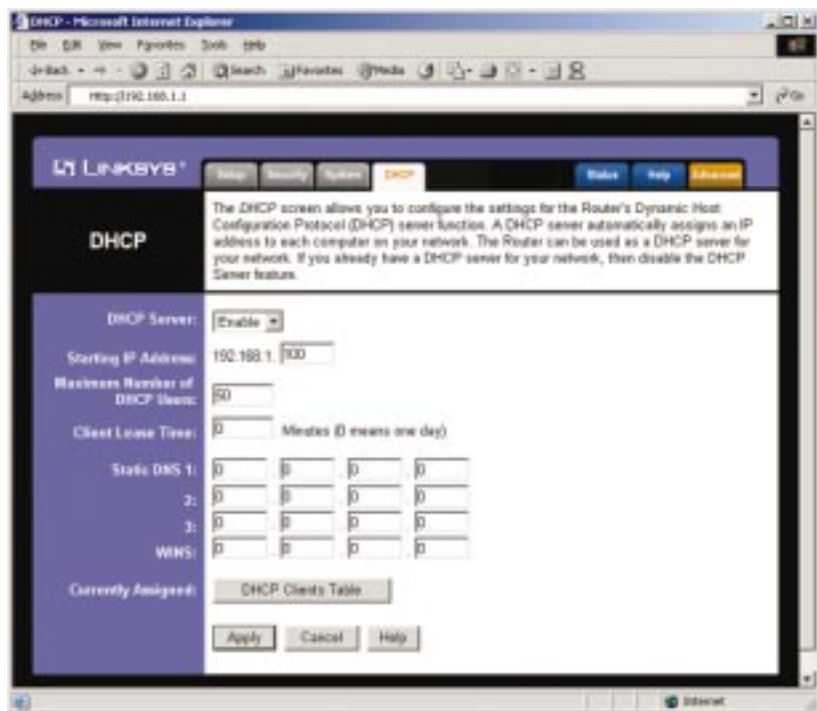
DHCP - Microsoft Internet Explorer

File Edit View Favorites Tools Help

Back Search Favorites Media

Address http://192.168.1.1

Go

LINKSYS®

Setup Security System DHCP Status Help Advanced

DHCP

The DHCP screen allows you to configure the settings for the Router's Dynamic Host Configuration Protocol (DHCP) server function. A DHCP server automatically assigns an IP address to each computer on your network. The Router can be used as a DHCP server for your network. If you already have a DHCP server for your network, then disable the DHCP Server feature.

DHCP Server: Enable

Starting IP Address: 192.168.1. 100

Maximum Number of DHCP Users: 50

Client Lease Time: 0 Minutes (0 means one day)

Static DNS 1: 0 0 0 0

2: 0 0 0 0

3: 0 0 0 0

WINS: 0 0 0 0

Currently Assigned: DHCP Clients Table

Apply Cancel Help

Internet